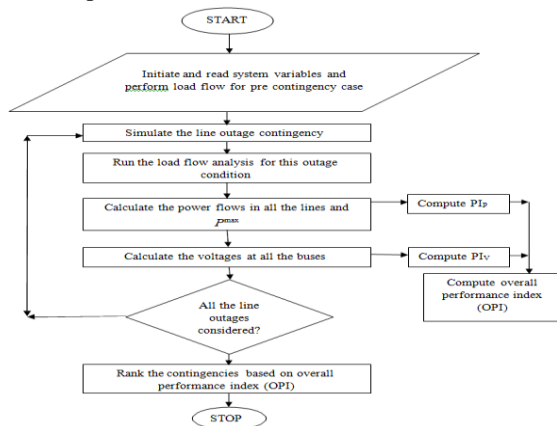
START

Initiate and read system variables and perform load flow for pre contingency case

Simulate the line outage contingency

Run the load flow analysis for this outage condition

Calculate the power flows in all the lines and $P^{max}$

Compute $PI_P$

Calculate the voltages at all the buses

Compute $PI_V$

Compute overall performance index (OPI)

All the line outages considered?

Rank the contingencies based on overall performance index (OPI)

STOP